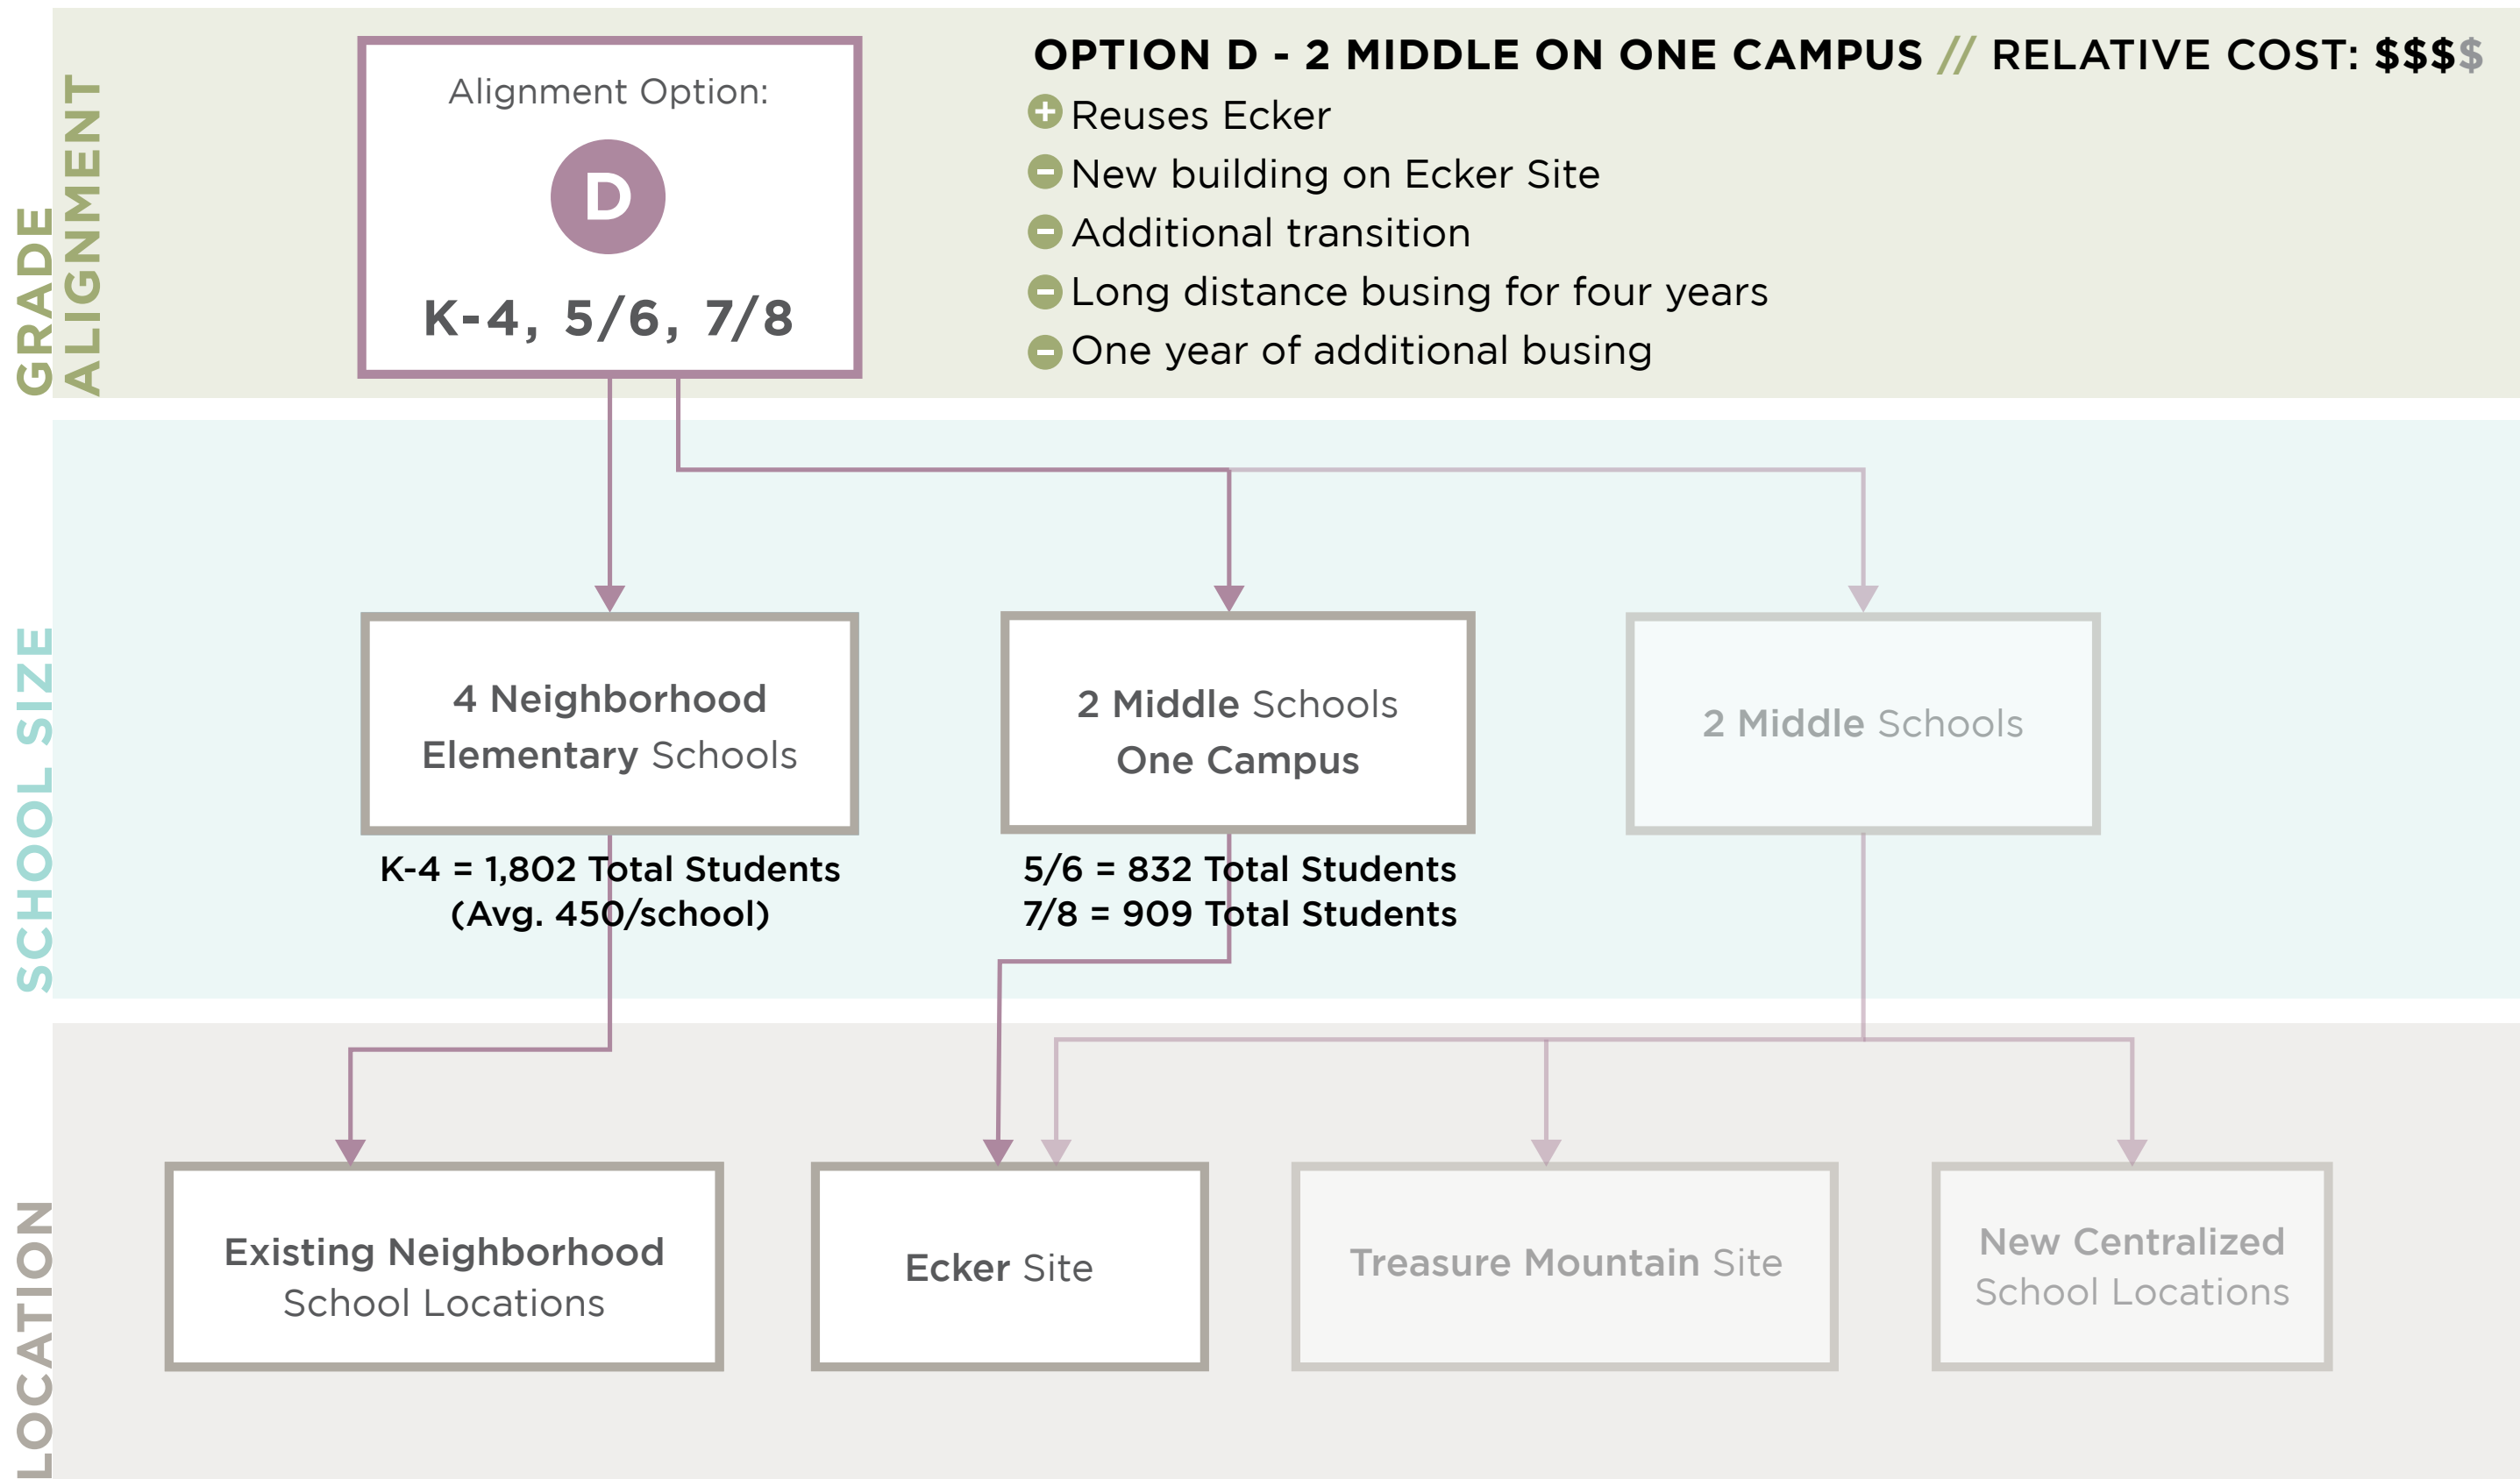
GRADE ALIGNMENT

Alignment Option:

D

K-4, 5/6, 7/8

OPTION D - 2 MIDDLE ON ONE CAMPUS // RELATIVE COST: $$$$

+ Reuses Ecker
− New building on Ecker Site
− Additional transition
− Long distance busing for four years
− One year of additional busing

SCHOOL SIZE

4 Neighborhood Elementary Schools

K-4 = 1,802 Total Students (Avg. 450/school)

2 Middle Schools One Campus

5/6 = 832 Total Students
7/8 = 909 Total Students

2 Middle Schools

LOCATION

Existing Neighborhood School Locations

Ecker Site

Treasure Mountain Site

New Centralized School Locations